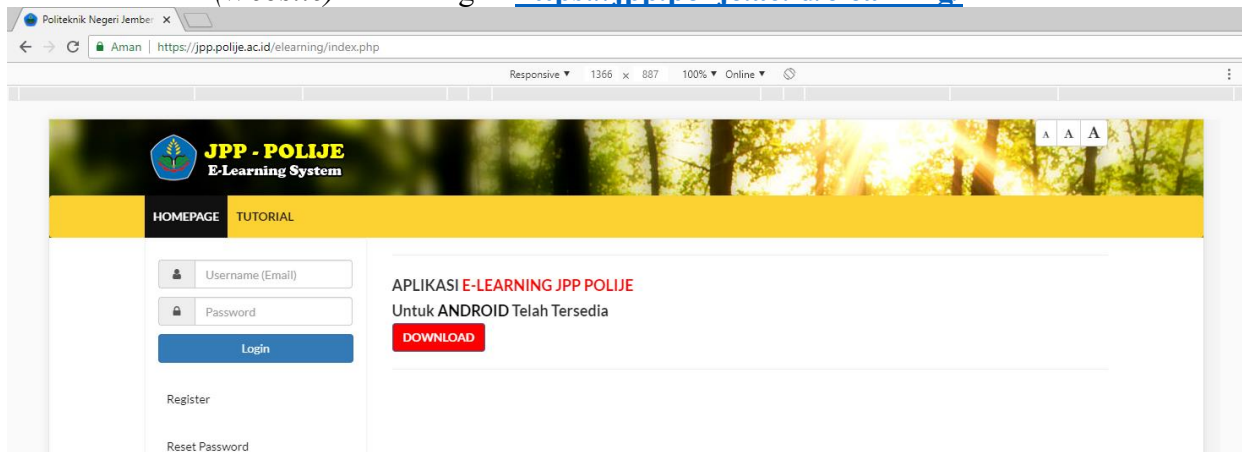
(website) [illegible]

Politeknik Negeri Jember ×

Aman | https://jpp.polije.ac.id/elearning/index.php

Responsive ▼ 1366 × 887 100% ▼ Online ▼

A A A

JPP - POLIJE
E-Learning System

HOMEPAGE TUTORIAL

Username (Email)

Password

Login

Register

Reset Password

APLIKASI E-LEARNING JPP POLIJE
Untuk ANDROID Telah Tersedia

DOWNLOAD